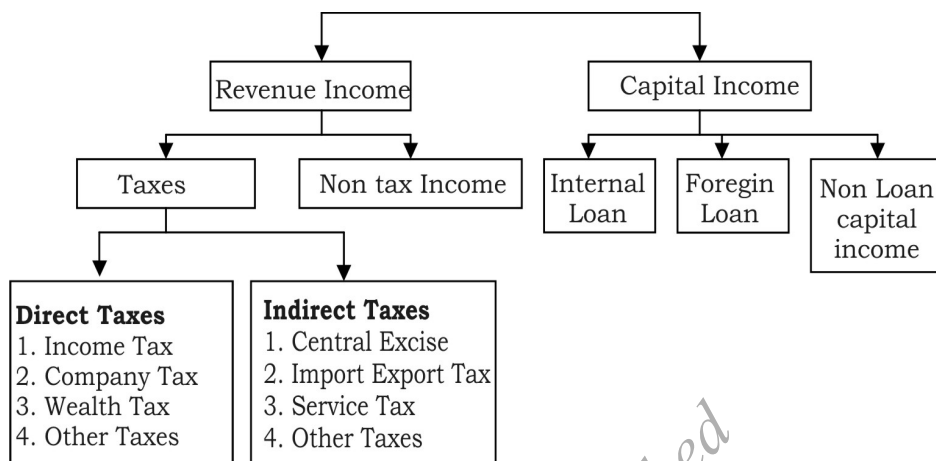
Revenue Income

Capital Income

Taxes

Non tax Income

Internal Loan

Foregin Loan

Non Loan capital income

**Direct Taxes**
1. Income Tax
2. Company Tax
3. Wealth Tax
4. Other Taxes

**Indirect Taxes**
1. Central Excise
2. Import Export Tax
3. Service Tax
4. Other Taxes

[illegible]